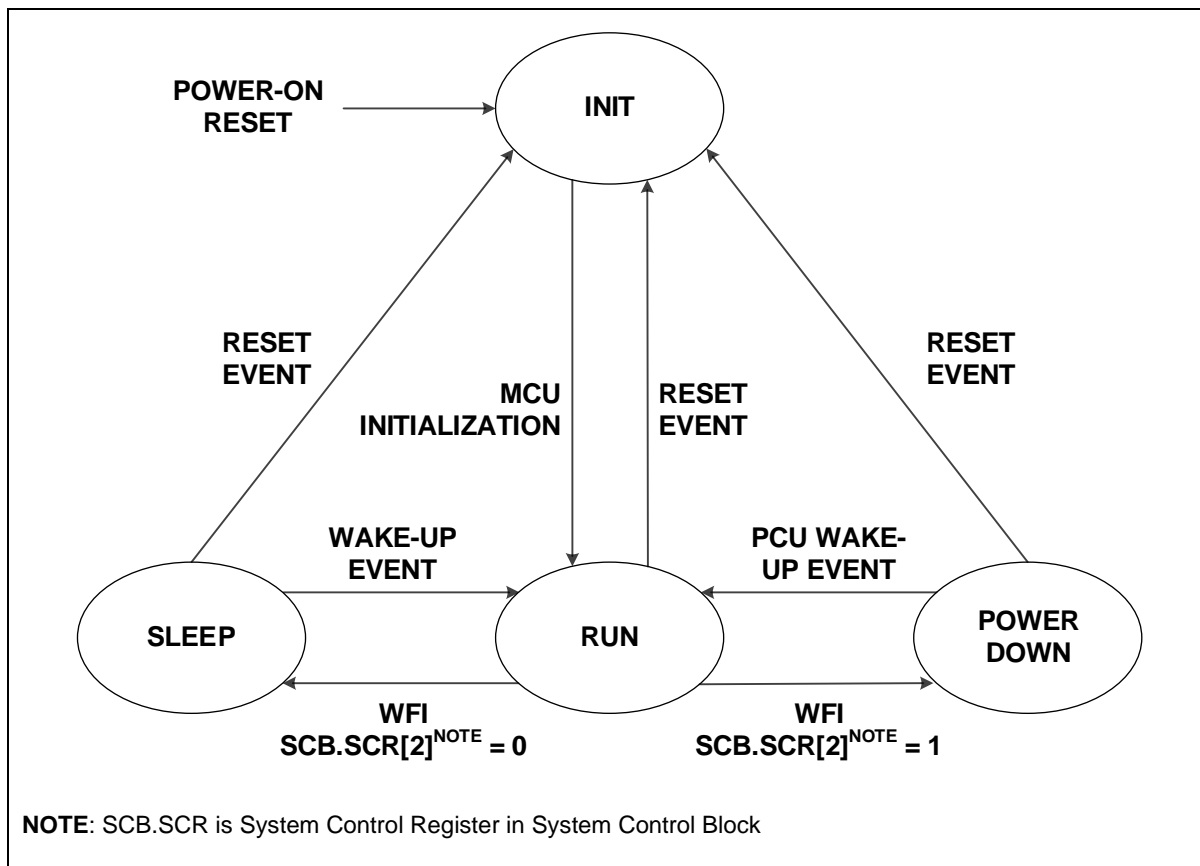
POWER-ON RESET

INIT

RESET EVENT

MCU INITIALIZATION

RESET EVENT

RESET EVENT

WAKE-UP EVENT

PCU WAKE-UP EVENT

SLEEP

RUN

POWER DOWN

WFI
SCB.SCR[2]$^{NOTE}$ = 0

WFI
SCB.SCR[2]$^{NOTE}$ = 1

NOTE: SCB.SCR is System Control Register in System Control Block